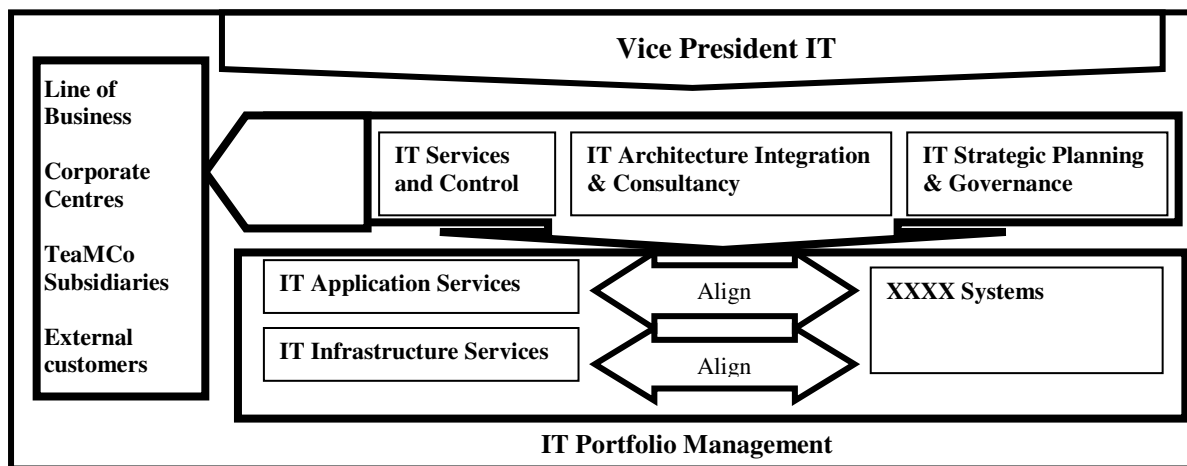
Vice President IT

Line of Business

Corporate Centres

TeaMCo Subsidiaries

External customers

IT Services and Control

IT Architecture Integration & Consultancy

IT Strategic Planning & Governance

IT Application Services

Align

XXXX Systems

IT Infrastructure Services

Align

IT Portfolio Management